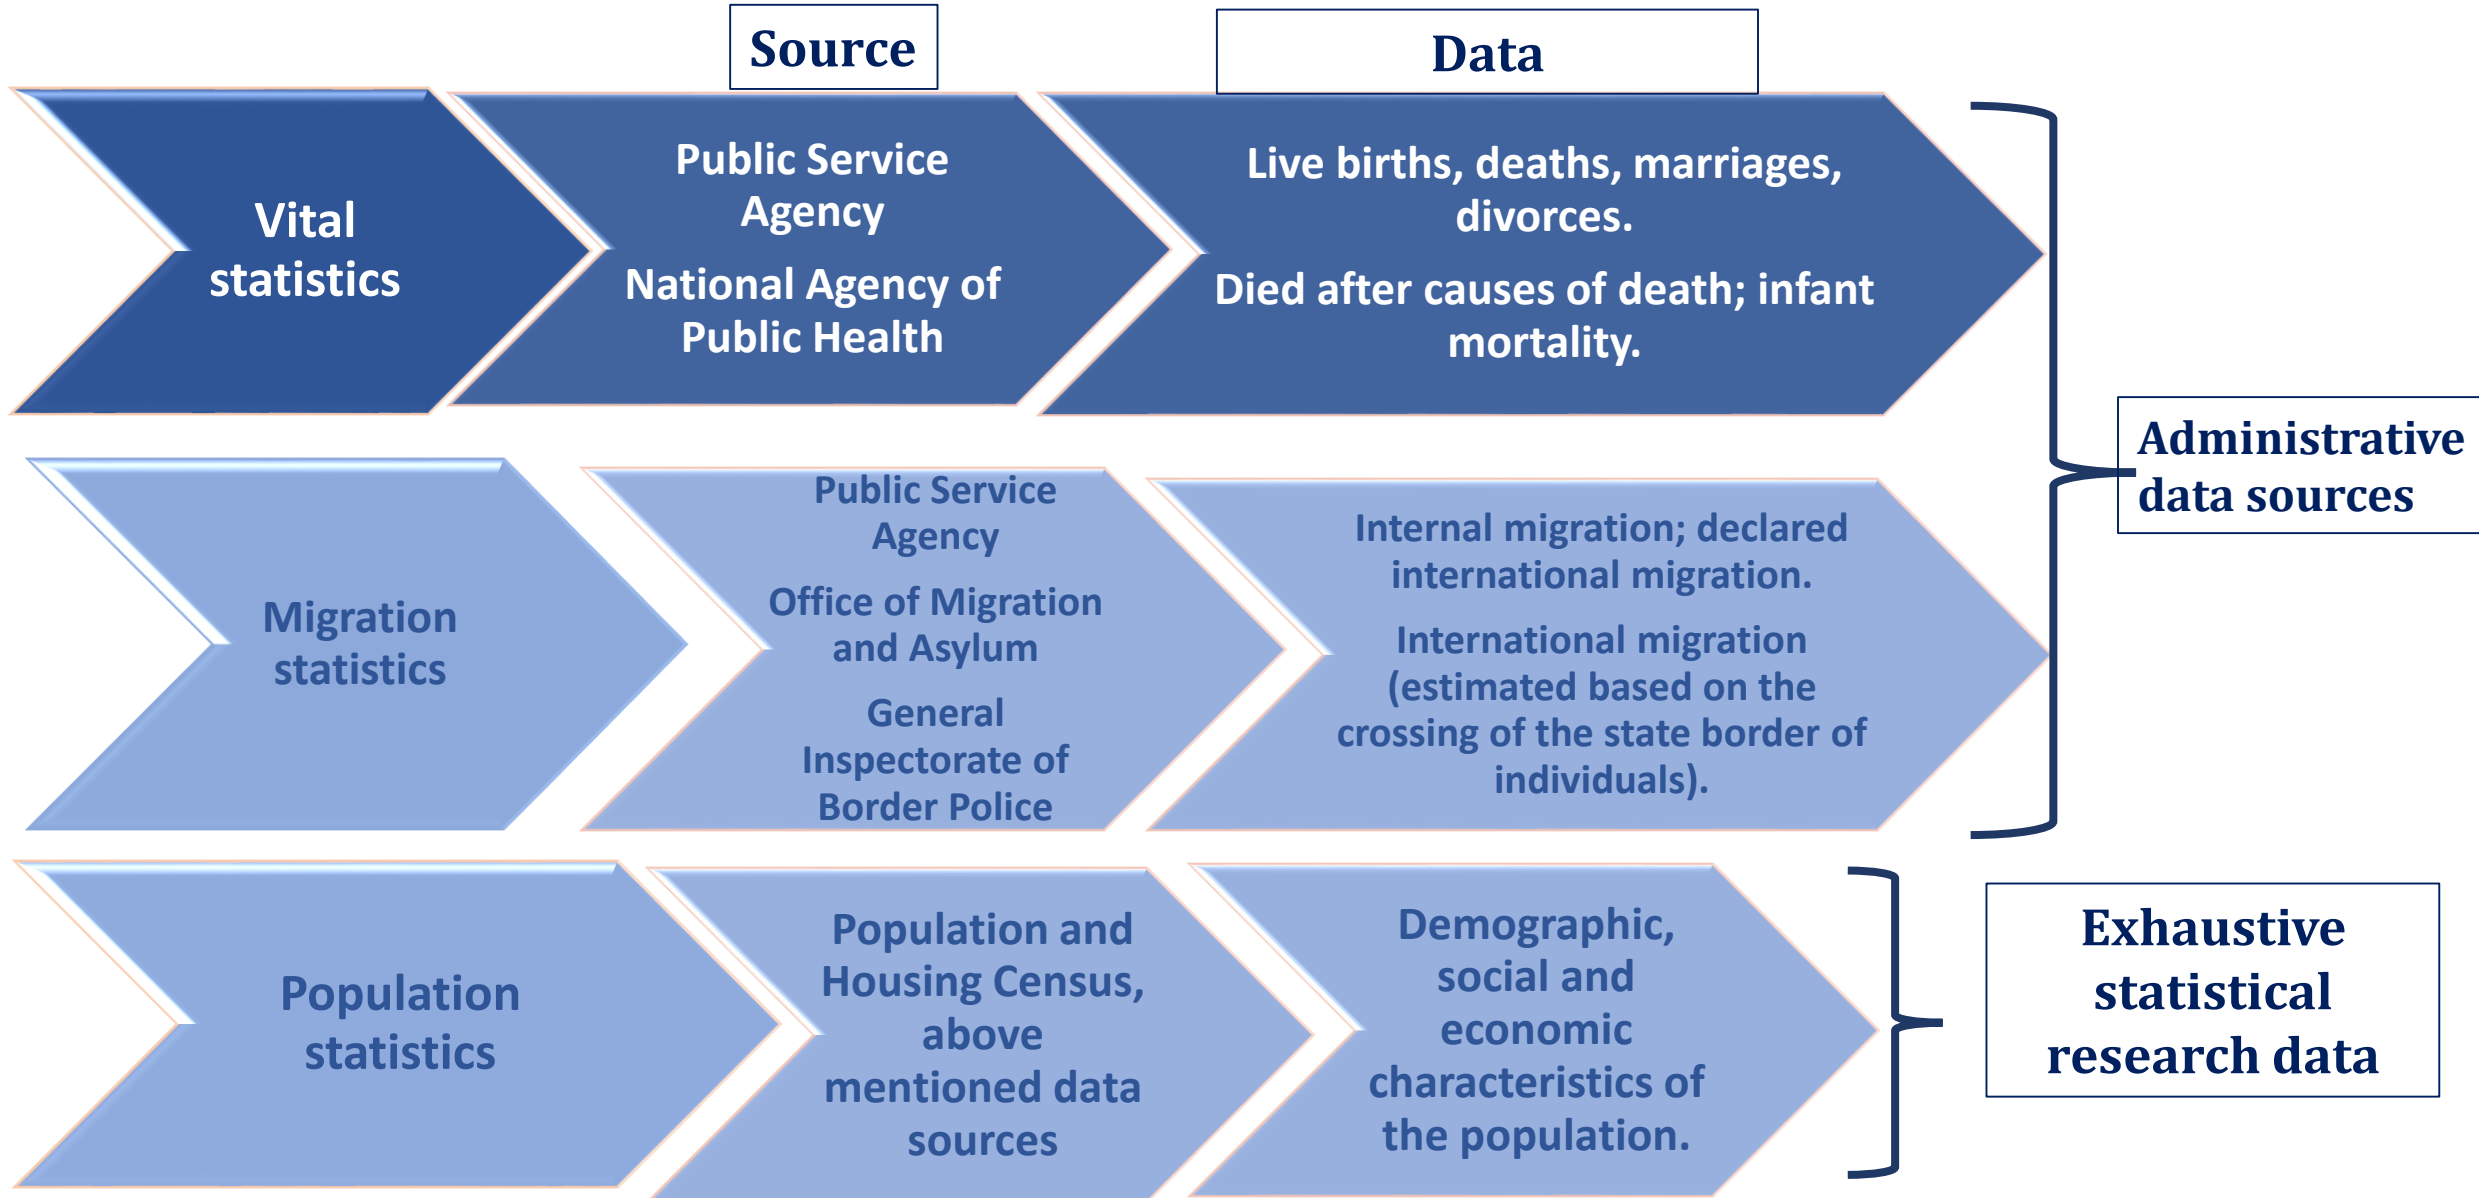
Source

Data

Vital statistics

Public Service Agency

National Agency of Public Health

Live births, deaths, marriages, divorces.

Died after causes of death; infant mortality.

Administrative data sources

Migration statistics

Public Service Agency

Office of Migration and Asylum

General Inspectorate of Border Police

Internal migration; declared international migration.

International migration (estimated based on the crossing of the state border of individuals).

Population statistics

Population and Housing Census, above mentioned data sources

Demographic, social and economic characteristics of the population.

Exhaustive statistical research data